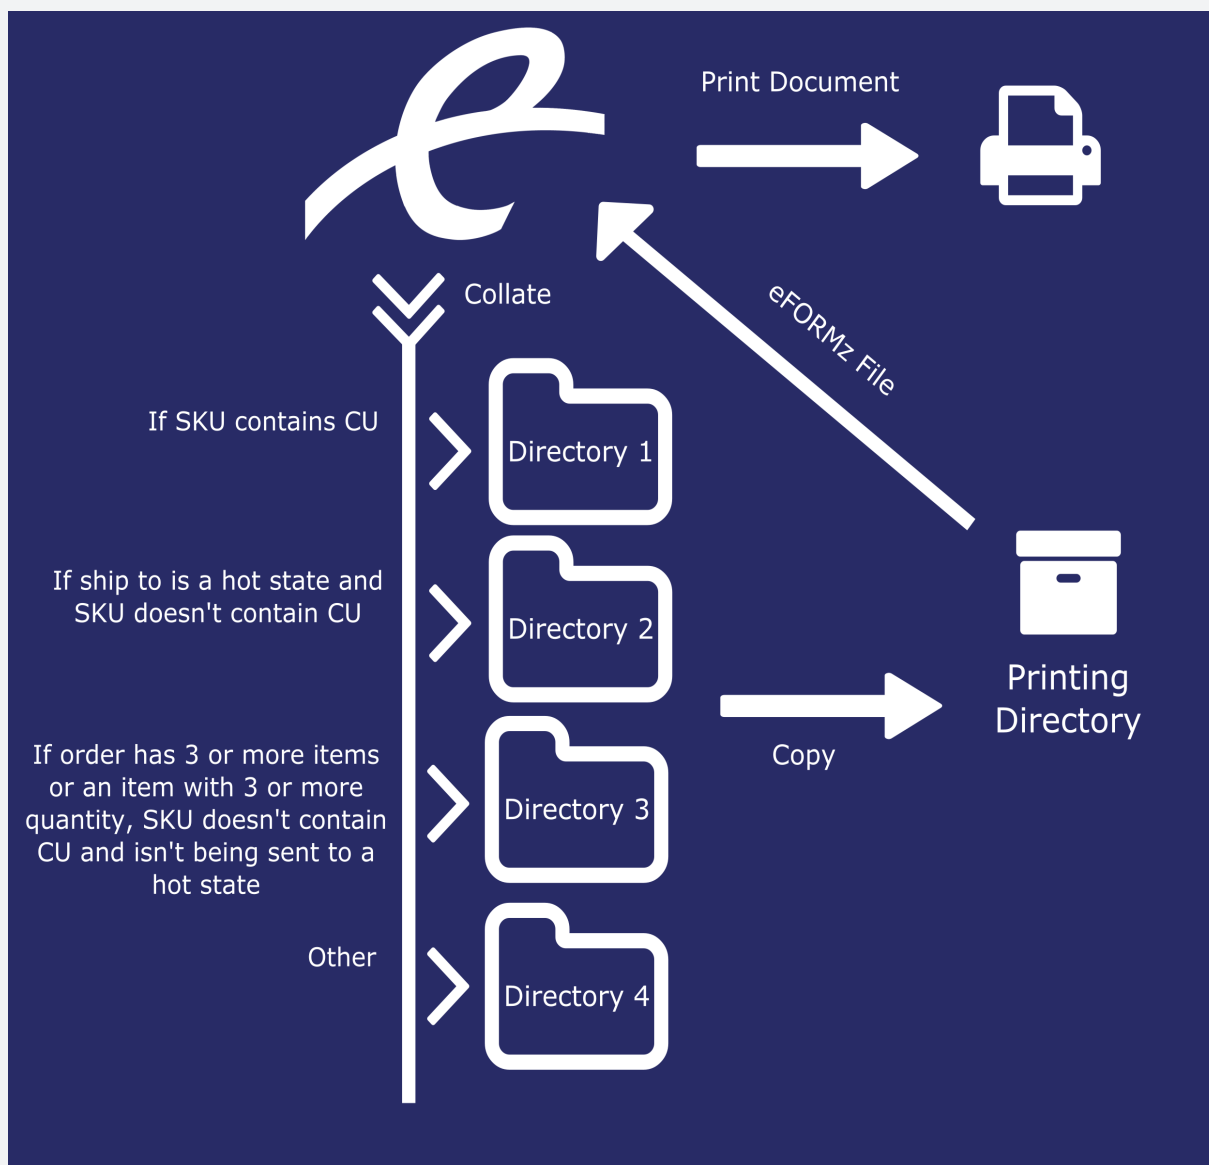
Print Document

Collate

eFORMz File

If SKU contains CU

Directory 1

If ship to is a hot state and SKU doesn't contain CU

Directory 2

If order has 3 or more items or an item with 3 or more quantity, SKU doesn't contain CU and isn't being sent to a hot state

Directory 3

Other

Directory 4

Copy

Printing Directory